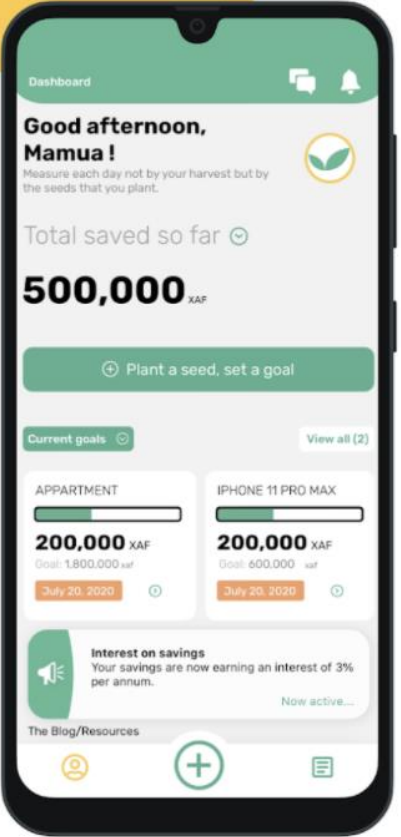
Dashboard

Good afternoon, Mamua !

Measure each day not by your harvest but by the seeds that you plant.

Total saved so far

500,000 XAF

Plant a seed, set a goal

Current goals

View all (2)

APPARTMENT

200,000 XAF

Goal: 1,800,000 xaf

July 20, 2020

IPHONE 11 PRO MAX

200,000 XAF

Goal: 600,000 xaf

July 20, 2020

Interest on savings

Your savings are now earning an interest of 3% per annum.

Now active...

The Blog/Resources